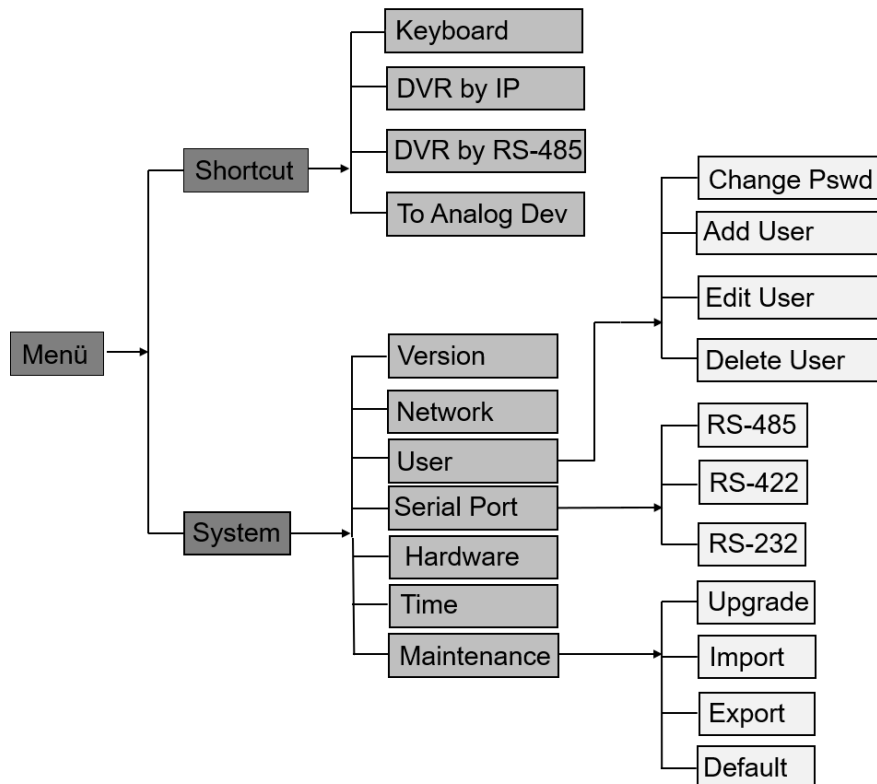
Menü

Shortcut

Keyboard

DVR by IP

DVR by RS-485

To Analog Dev

System

Version

Network

User

Serial Port

Hardware

Time

Maintenance

Change Pswd

Add User

Edit User

Delete User

RS-485

RS-422

RS-232

Upgrade

Import

Export

Default